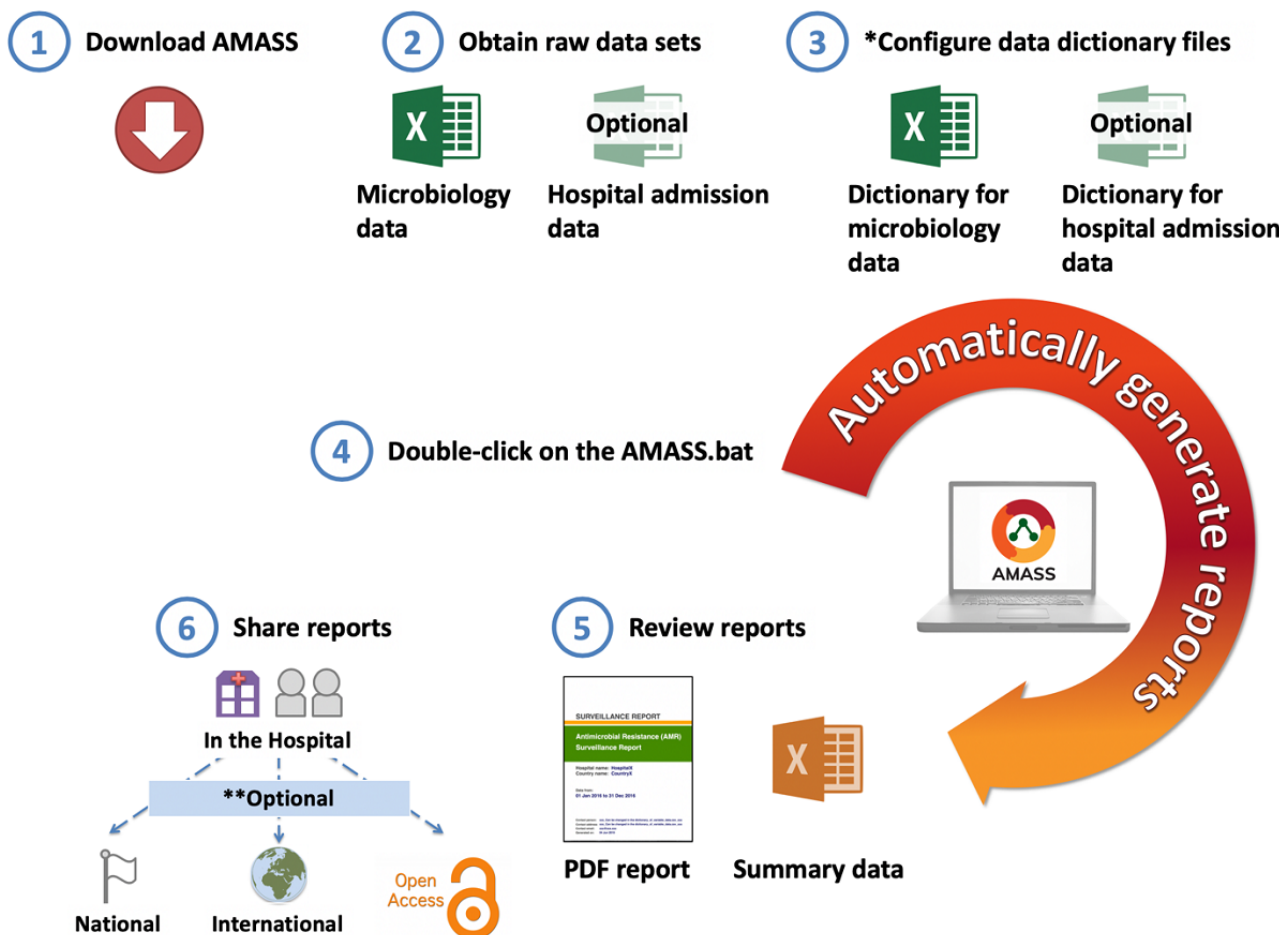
1 Download AMASS

2 Obtain raw data sets

X

Microbiology data

Optional

Hospital admission data

3 *Configure data dictionary files

X

Dictionary for microbiology data

Optional

Dictionary for hospital admission data

Automatically generate reports

4 Double-click on the AMASS.bat

AMASS

6 Share reports

In the Hospital

**Optional

National

International

Open Access

5 Review reports

SURVEILLANCE REPORT

Antimicrobial Resistance (AMR) Surveillance Report

Hospital name: HospitalX
Country name: CountryX

Data from:
01 Jan 2016 to 31 Dec 2016

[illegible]

PDF report

X

Summary data